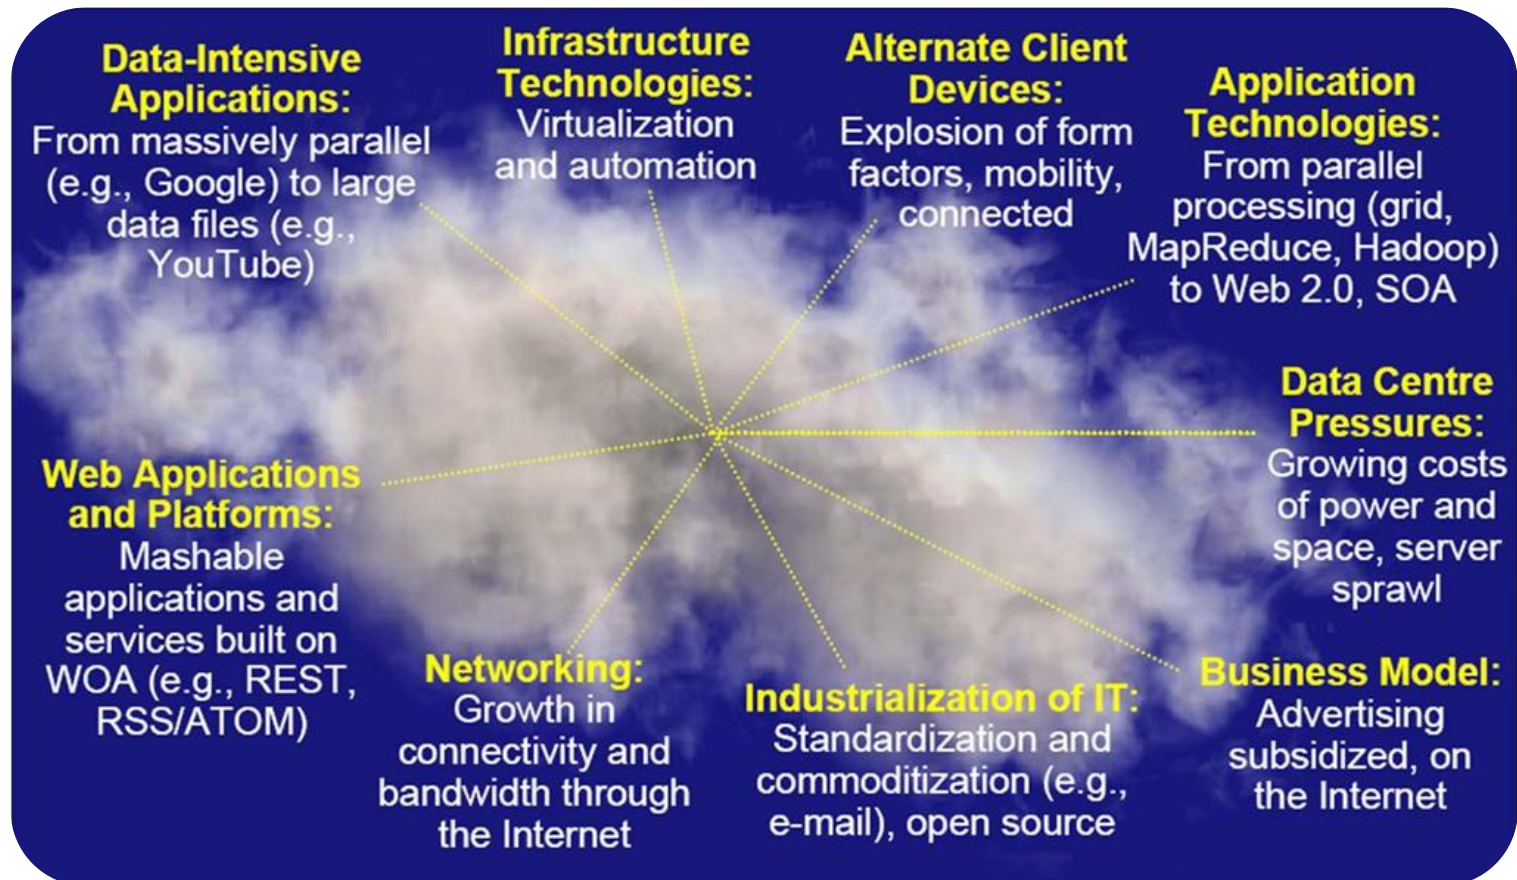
Data-Intensive Applications: From massively parallel (e.g., Google) to large data files (e.g., YouTube)

Infrastructure Technologies: Virtualization and automation

Alternate Client Devices: Explosion of form factors, mobility, connected

Application Technologies: From parallel processing (grid, MapReduce, Hadoop) to Web 2.0, SOA

Data Centre Pressures: Growing costs of power and space, server sprawl

Web Applications and Platforms: Mashable applications and services built on WOA (e.g., REST, RSS/ATOM)

Networking: Growth in connectivity and bandwidth through the Internet

Industrialization of IT: Standardization and commoditization (e.g., e-mail), open source

Business Model: Advertising subsidized, on the Internet